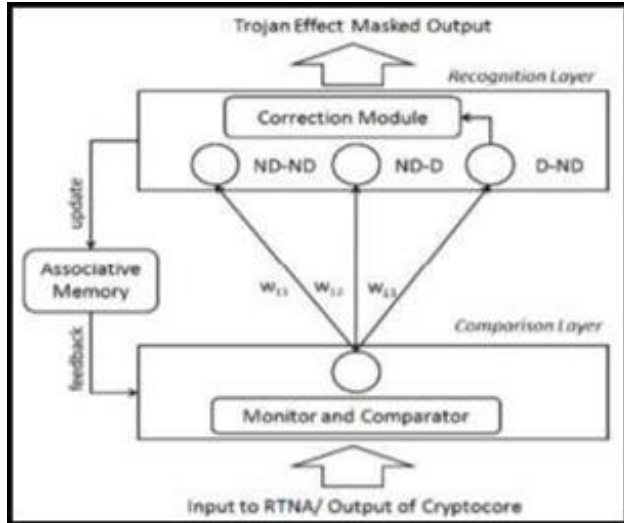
Trojan Effect Masked Output

Recognition Layer

Correction Module

ND-ND

ND-D

D-ND

update

Associative Memory

$w_{11}$

$w_{12}$

$w_{13}$

feedback

Comparison Layer

Monitor and Comparator

Input to RTNA/ Output of Cryptocore